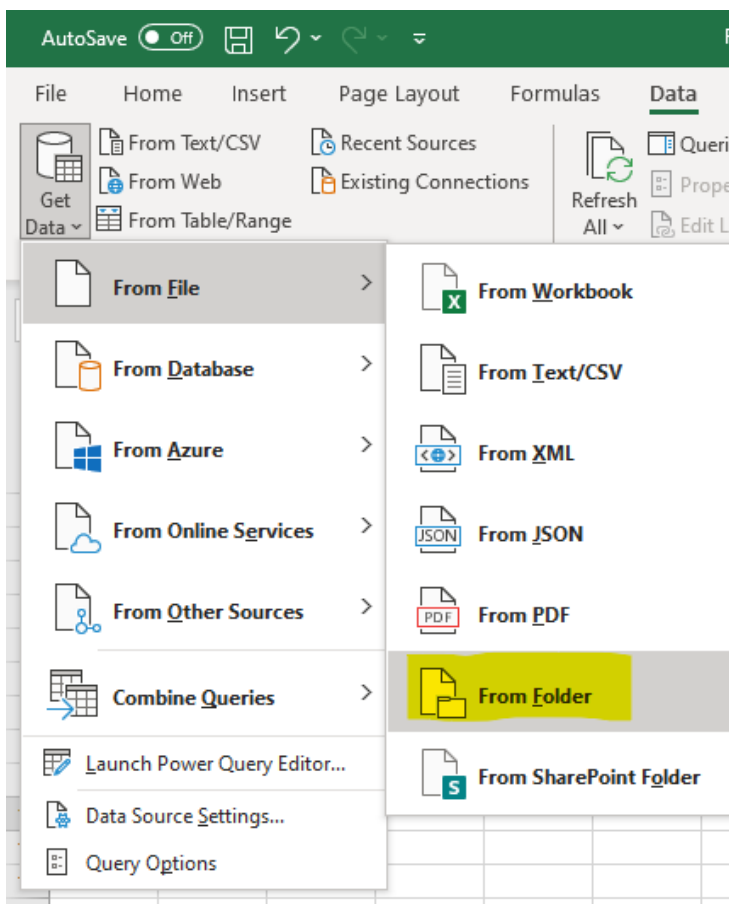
AutoSave Off

File Home Insert Page Layout Formulas Data

Get Data

From Text/CSV
From Web
From Table/Range
Recent Sources
Existing Connections

Refresh All

Queri
Prope
Edit L

From File
From Database
From Azure
From Online Services
From Other Sources
Combine Queries
Launch Power Query Editor...
Data Source Settings...
Query Options

From Workbook
From Text/CSV
From XML
From JSON
From PDF
From Folder
From SharePoint Folder

JSON
PDF
X
S